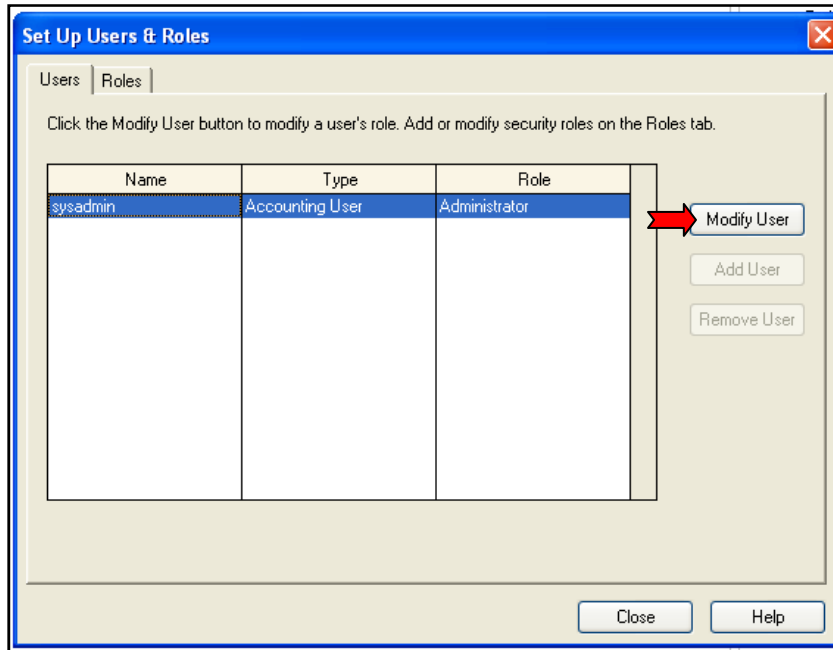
Set Up Users & Roles

Users Roles

Click the Modify User button to modify a user's role. Add or modify security roles on the Roles tab.

| Name | Type | Role |
|---|---|---|
| sysadmin | Accounting User | Administrator |

Modify User

Add User

Remove User

Close

Help